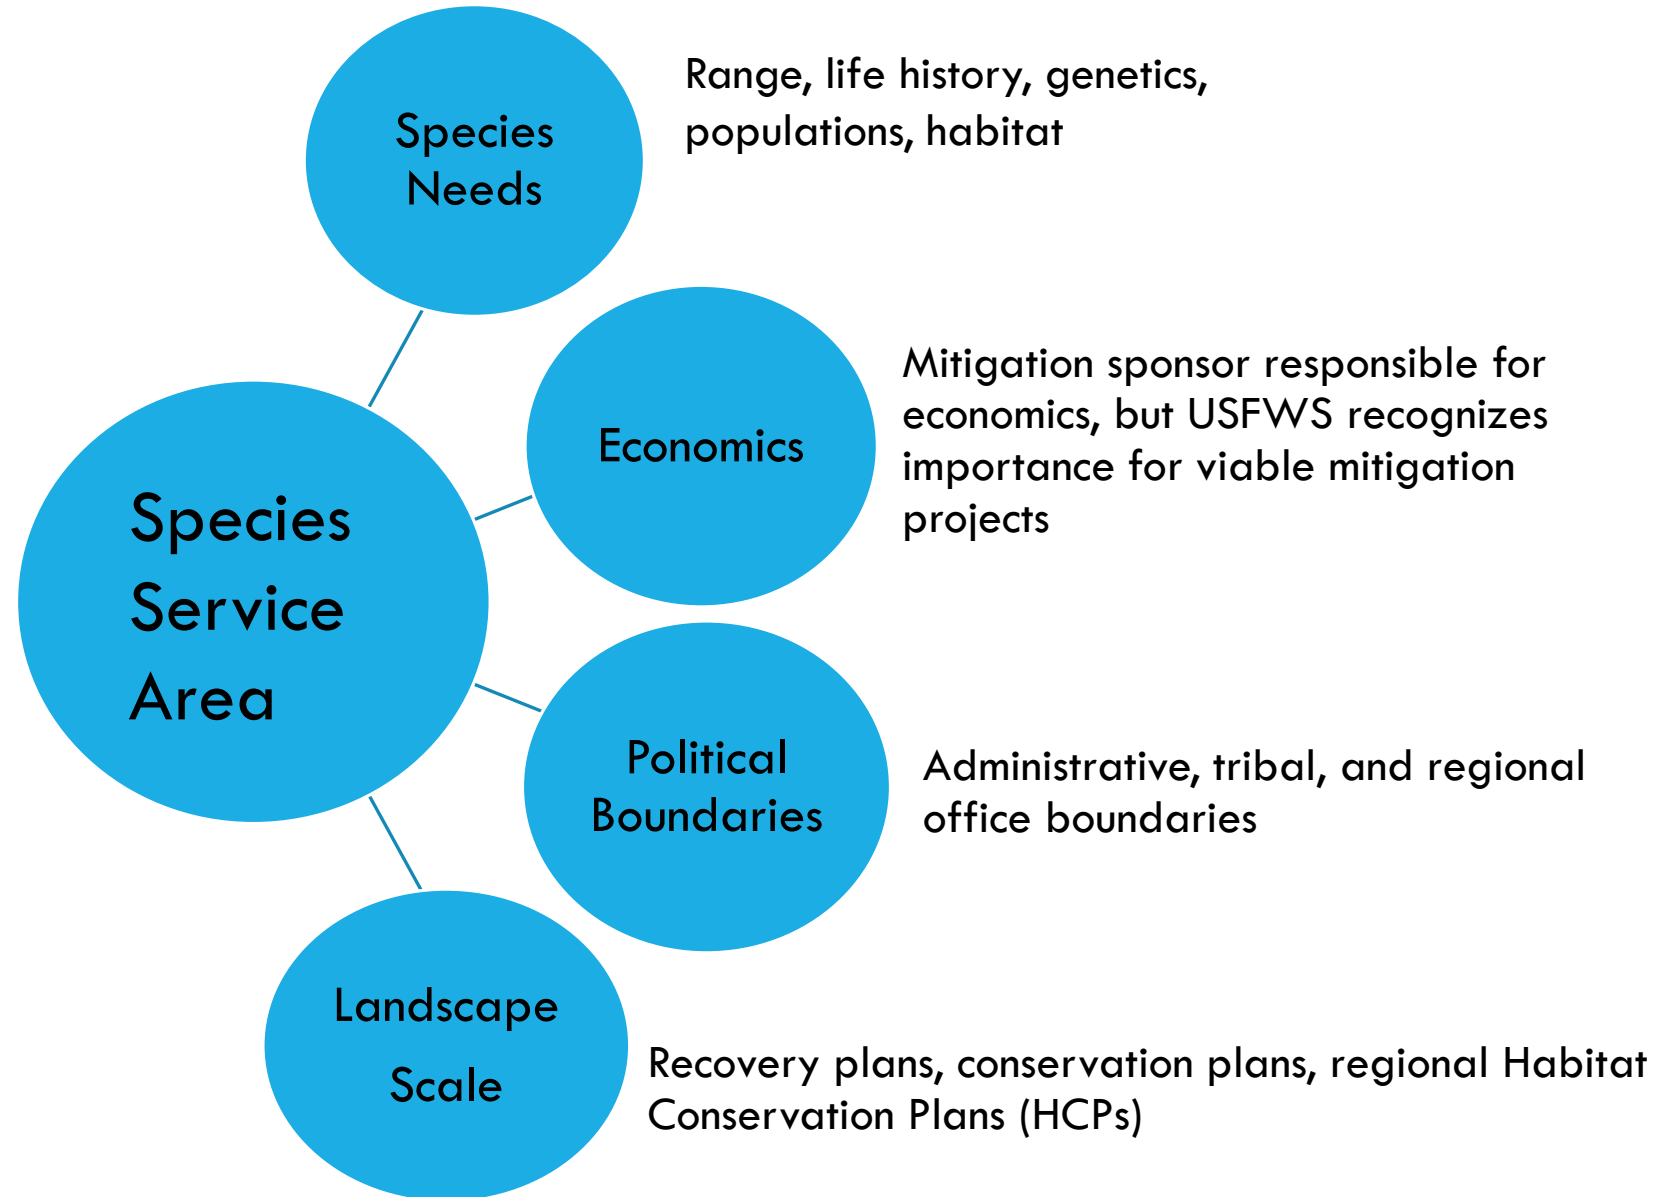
Species Needs

Range, life history, genetics, populations, habitat

Economics

Mitigation sponsor responsible for economics, but USFWS recognizes importance for viable mitigation projects

Species Service Area

Political Boundaries

Administrative, tribal, and regional office boundaries

Landscape Scale

Recovery plans, conservation plans, regional Habitat Conservation Plans (HCPs)